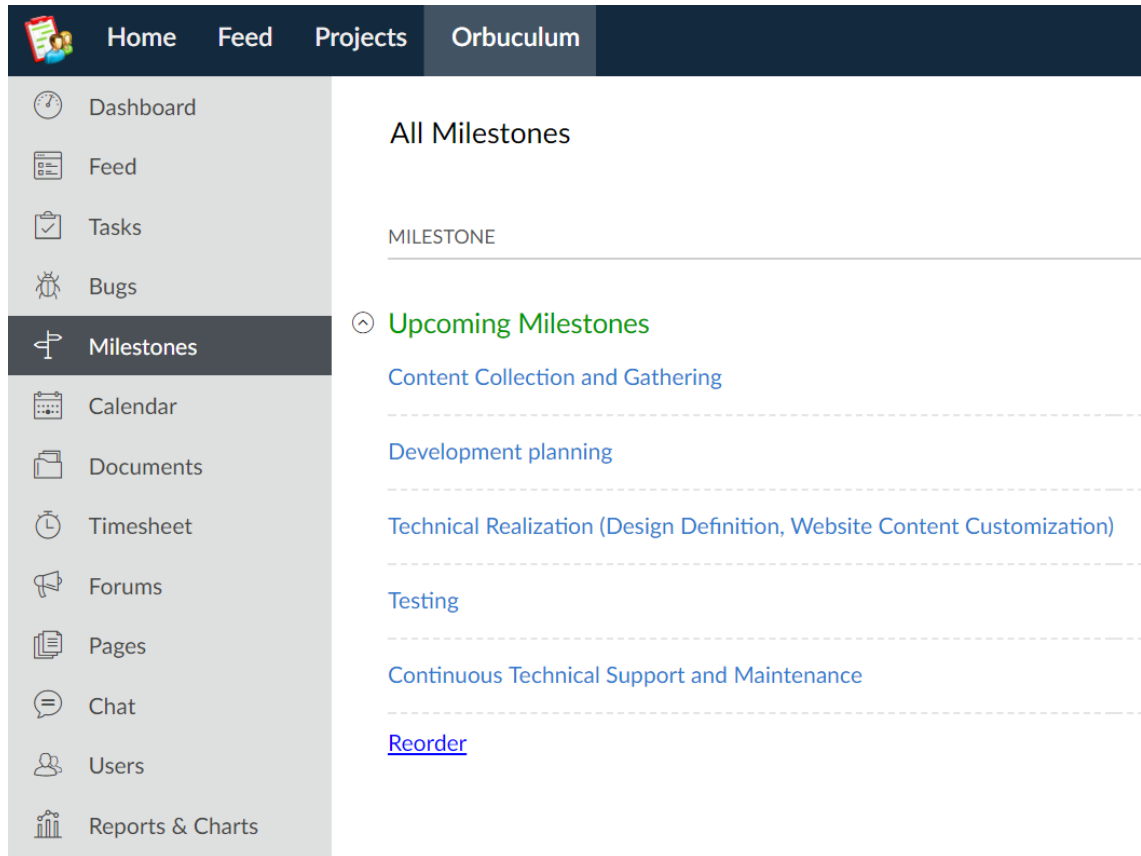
Home Feed Projects Orbuculum

Dashboard
Feed
Tasks
Bugs
Milestones
Calendar
Documents
Timesheet
Forums
Pages
Chat
Users
Reports & Charts

All Milestones

MILESTONE

Upcoming Milestones

Content Collection and Gathering

Development planning

Technical Realization (Design Definition, Website Content Customization)

Testing

Continuous Technical Support and Maintenance

Reorder